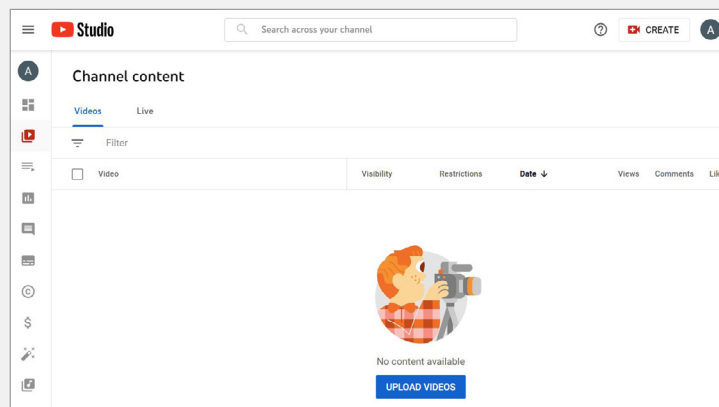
Studio

Search across your channel

CREATE

A

A

Channel content

Videos

Live

Filter

| Video | Visibility | Restrictions | Date ↓ | Views | Comments | Li |
|---|---|---|---|---|---|---|

No content available

UPLOAD VIDEOS